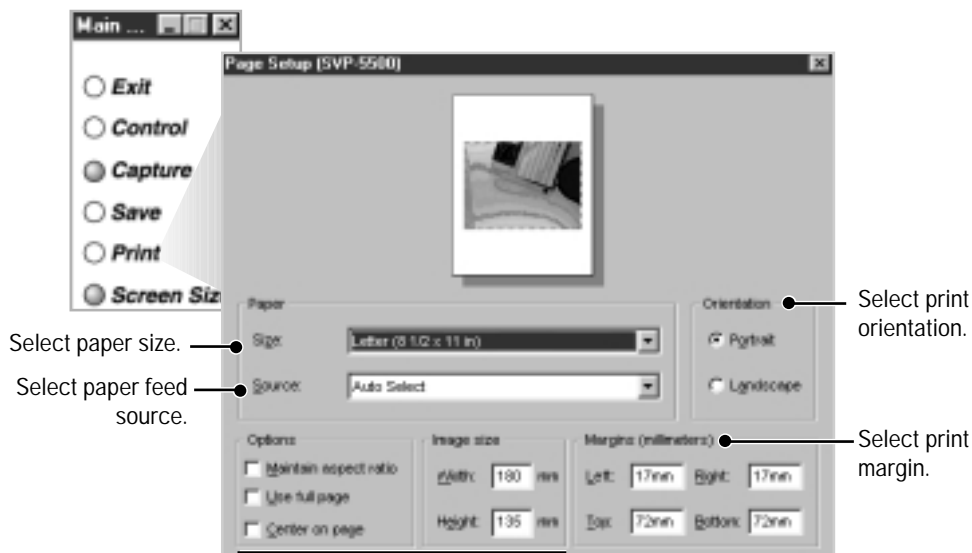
Main ...

Exit

Control

Capture

Save

Print

Screen Siz

Page Setup (SVP-5500)

Paper

Size: Letter (8 1/2 x 11 in)

Source: Auto Select

Orientation

Portrait

Landscape

Options

Maintain aspect ratio

Use full page

Center on page

Image size

Width: 180 mm

Height: 135 mm

Margins (millimeters)

Left: 17mm Right: 17mm

Top: 72mm Bottom: 72mm

Select print orientation.

Select paper size.

Select paper feed source.

Select print margin.